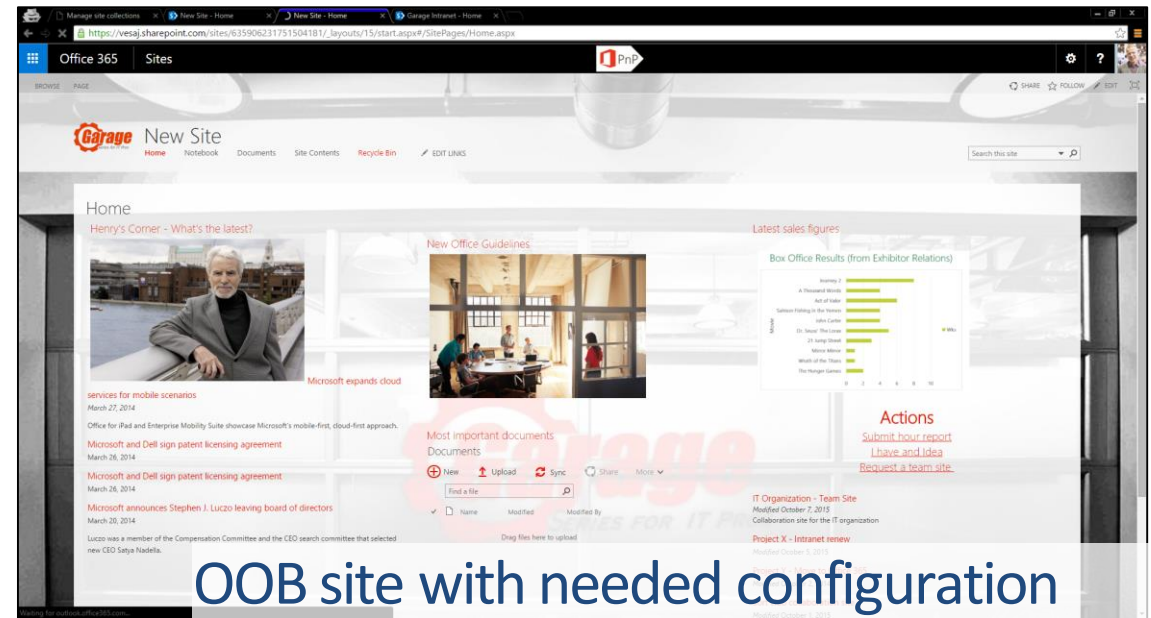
Manage site collections
New Site - Home
New Site - Home
Garage Intranet - Home

https://vesaj.sharepoint.com/sites/635906231751504181/_layouts/15/start.aspx#/SitePages/Home.aspx

Office 365 Sites

PnP

BROWSE PAGE

SHARE FOLLOW EDIT

Garage New Site

Home Notebook Documents Site Contents Recycle Bin EDIT LINKS

Search this site

Home

Henry's Corner - What's the latest?

Microsoft expands cloud services for mobile scenarios
March 27, 2014

Office for iPad and Enterprise Mobility Suite showcase Microsoft's mobile-first, cloud-first approach.

Microsoft and Dell sign patent licensing agreement
March 26, 2014

Microsoft and Dell sign patent licensing agreement
March 26, 2014

Microsoft announces Stephen J. Luczo leaving board of directors
March 20, 2014

Luczo was a member of the Compensation Committee and the CEO search committee that selected new CEO Satya Nadella.

New Office Guidelines

Most important documents
Documents

New Upload Sync Share More

Find a file

Name Modified Modified By

Drag files here to upload

Latest sales figures

Box Office Results (from Exhibitor Relations)

Noah
Journey 2
A Thousand Words
Act of Valor
Salmon Fishing in the Yemen
John Carter
Dr. Seuss' The Lorax
21 Jump Street
Mirror Mirror
Wrath of the Titans
The Hunger Games

Wks

0 2 4 6 8 10

Actions
Submit hour report
I have and Idea
Request a team site

IT Organization - Team Site
Modified October 7, 2015
Collaboration site for the IT organization

Project X - Intranet renew
Modified October 5, 2015

Waiting for outlook.office365.com...

OOB site with needed configuration